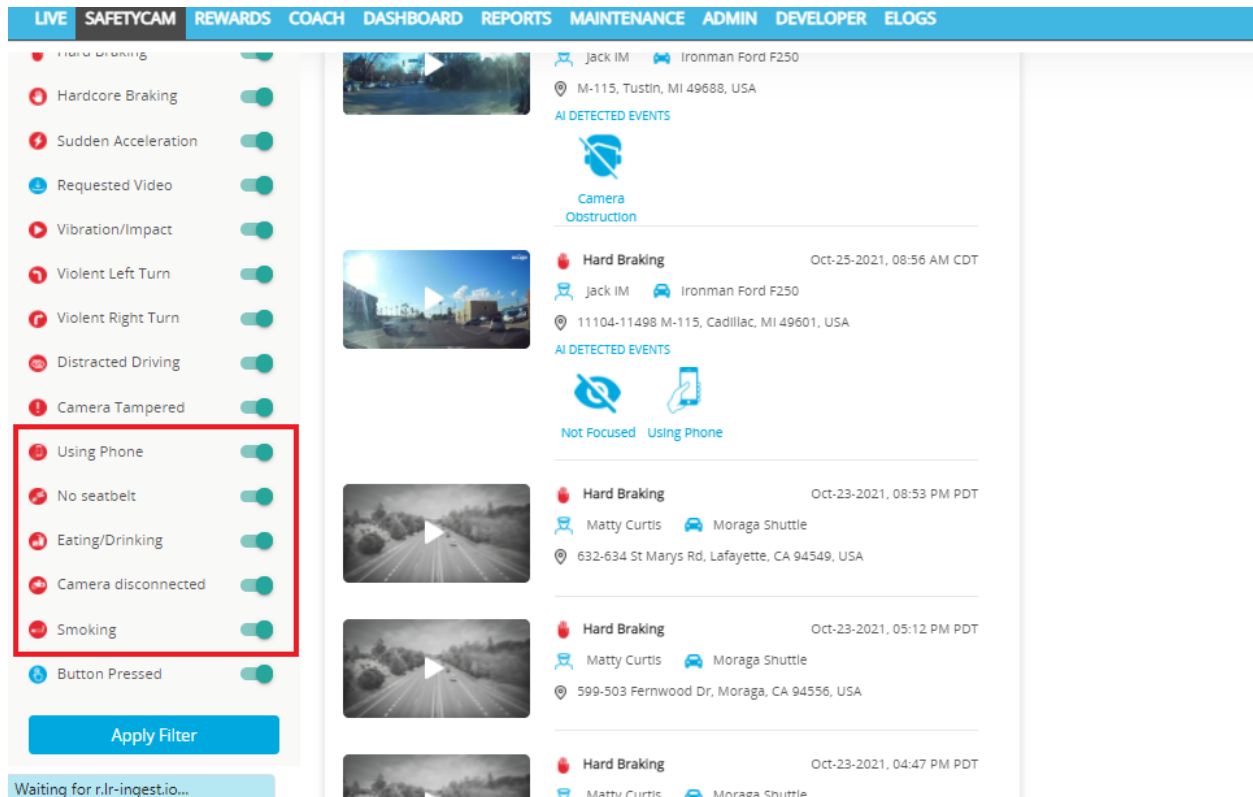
LIVE SAFETYCAM REWARDS COACH DASHBOARD REPORTS MAINTENANCE ADMIN DEVELOPER ELOGS

Hard Braking
Hardcore Braking
Sudden Acceleration
Requested Video
Vibration/Impact
Violent Left Turn
Violent Right Turn
Distracted Driving
Camera Tampered
Using Phone
No seatbelt
Eating/Drinking
Camera disconnected
Smoking
Button Pressed

Apply Filter

Waiting for r.lr-ingest.io...

Jack IM Ironman Ford F250
M-115, Tustin, MI 49688, USA
AI DETECTED EVENTS
Camera Obstruction

Hard Braking Oct-25-2021, 08:56 AM CDT
Jack IM Ironman Ford F250
11104-11498 M-115, Cadillac, MI 49601, USA
AI DETECTED EVENTS
Not Focused Using Phone

Hard Braking Oct-23-2021, 08:53 PM PDT
Matty Curtis Moraga Shuttle
632-634 St Marys Rd, Lafayette, CA 94549, USA

Hard Braking Oct-23-2021, 05:12 PM PDT
Matty Curtis Moraga Shuttle
599-503 Fernwood Dr, Moraga, CA 94556, USA

Hard Braking Oct-23-2021, 04:47 PM PDT
Matty Curtis Moraga Shuttle